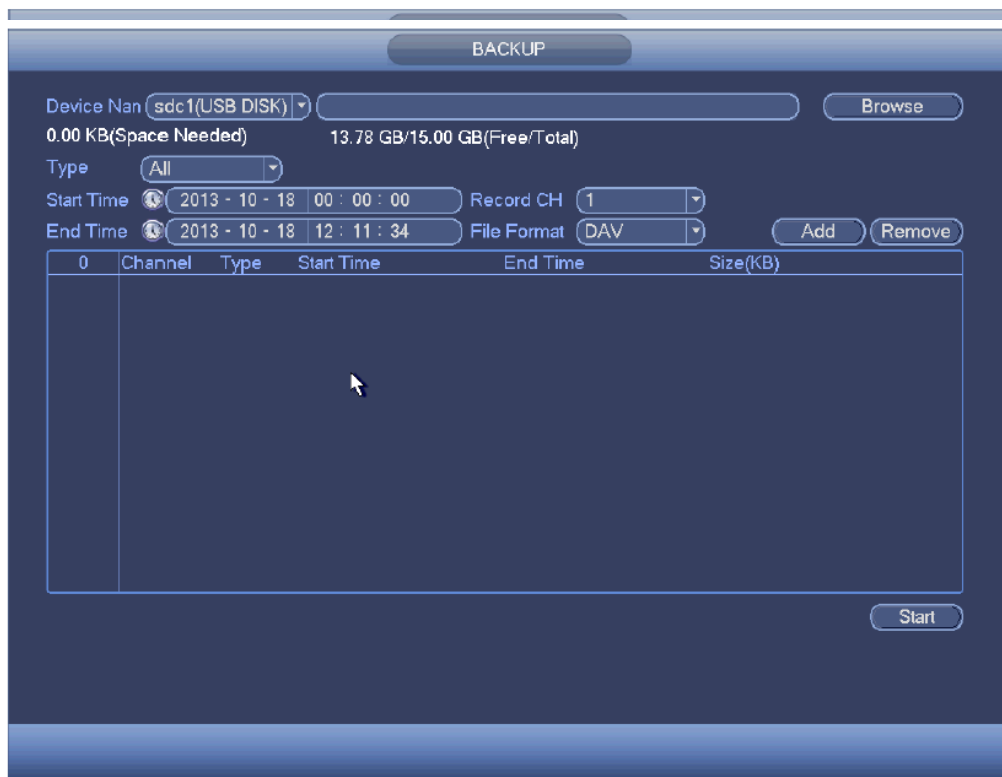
BACKUP

Device Nan sdc1(USB DISK) Browse

0.00 KB(Space Needed) 13.78 GB/15.00 GB(Free/Total)

Type All

Start Time 2013 - 10 - 18 00 : 00 : 00 Record CH 1

End Time 2013 - 10 - 18 12 : 11 : 34 File Format DAV Add Remove

| 0 | Channel | Type | Start Time | End Time | Size(KB) |
|---|---|---|---|---|---|

Start